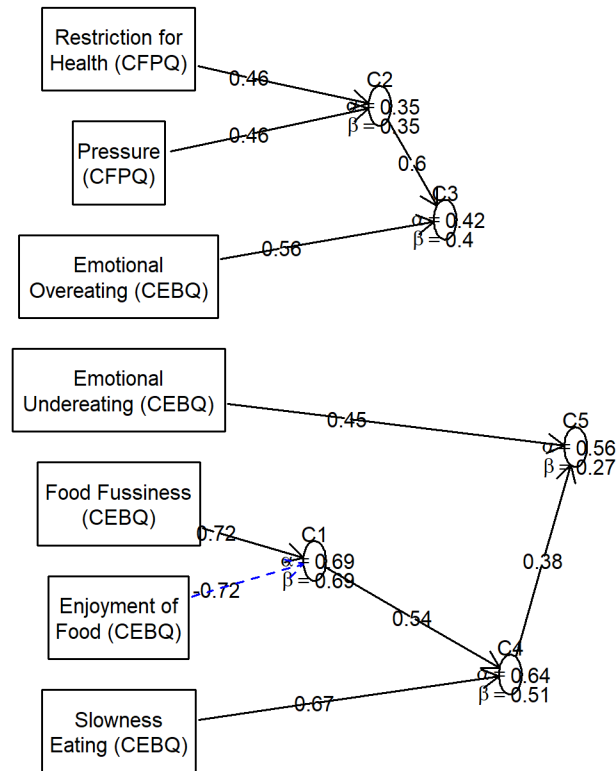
Restriction for Health (CFPQ)

0.46

C2
$\alpha = 0.35$
$\beta = 0.35$

Pressure (CFPQ)

0.46

0.6

C3
$\alpha = 0.42$
$\beta = 0.4$

Emotional Overeating (CEBQ)

0.56

Emotional Undereating (CEBQ)

0.45

C5
$\alpha = 0.56$
$\beta = 0.27$

Food Fussiness (CEBQ)

0.72

C1
$\alpha = 0.69$
$\beta = 0.69$

Enjoyment of Food (CEBQ)

-0.72

0.54

0.38

C4
$\alpha = 0.64$
$\beta = 0.51$

Slowness Eating (CEBQ)

0.67